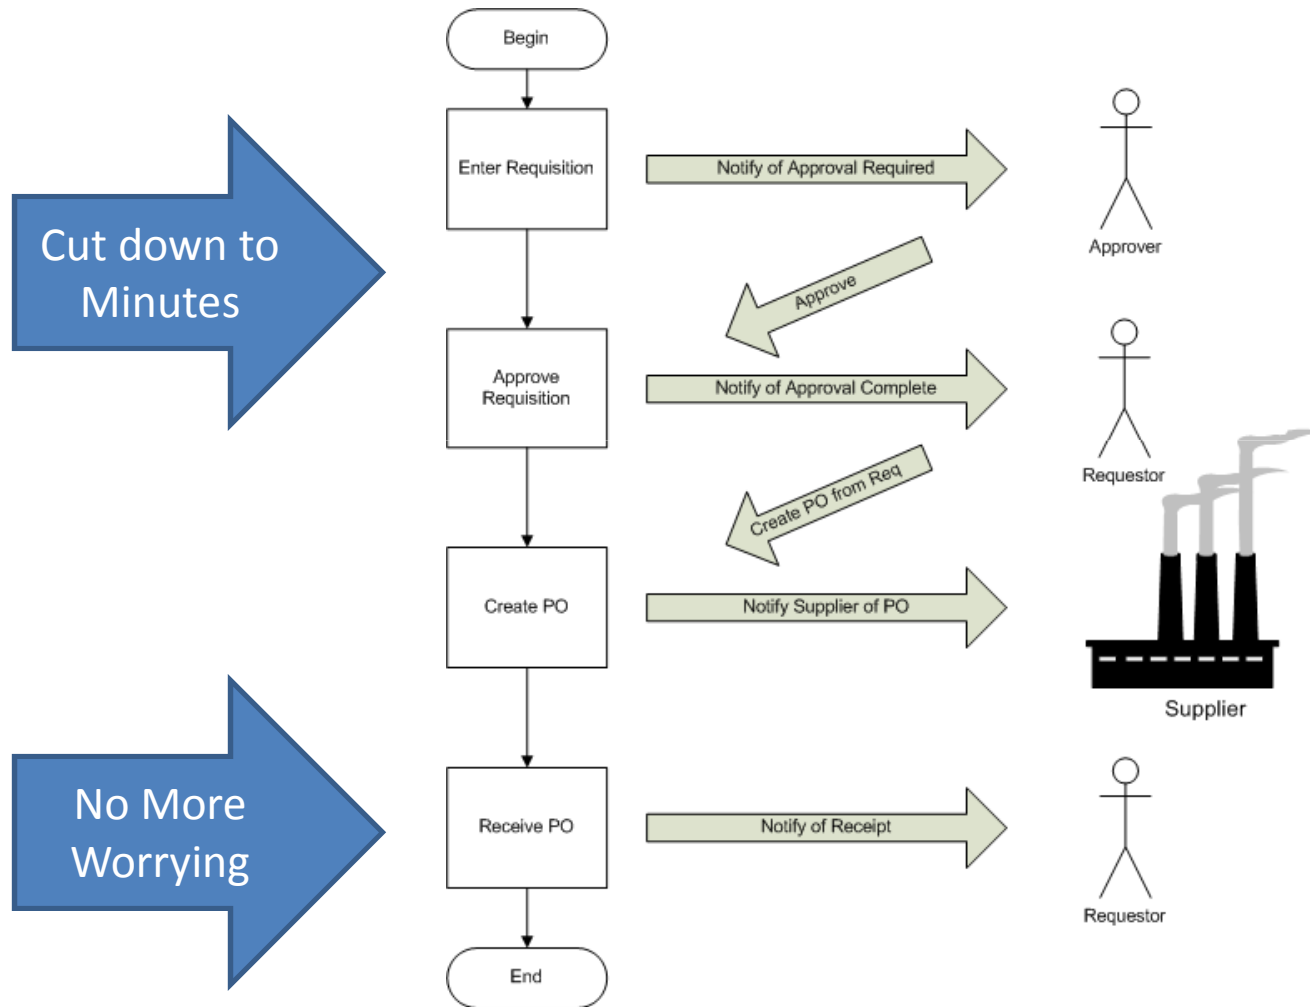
Begin

Cut down to Minutes

Enter Requisition

Notify of Approval Required

Approver

Approve

Approve Requisition

Notify of Approval Complete

Requestor

Create PO from Req

Create PO

Notify Supplier of PO

Supplier

No More Worrying

Receive PO

Notify of Receipt

Requestor

End